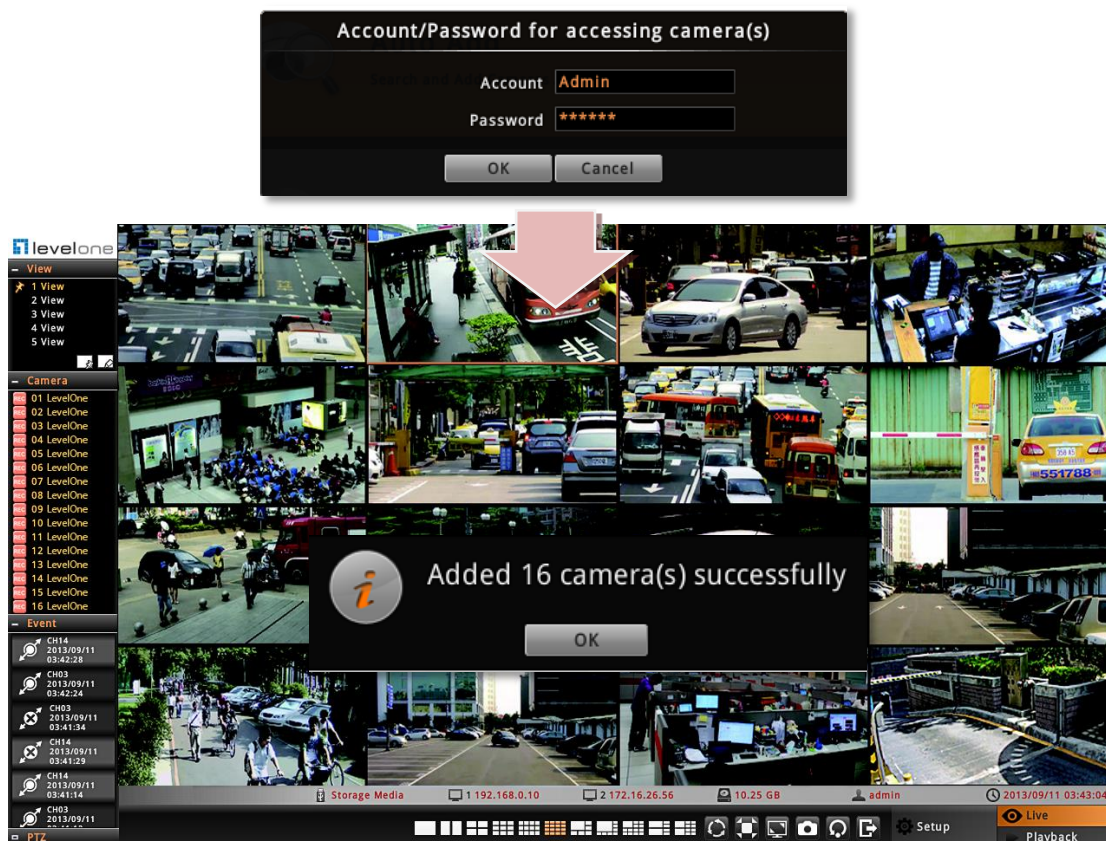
Account/Password for accessing camera(s)

Account Admin

Password ******

OK Cancel

levelone

View

1 View
2 View
3 View
4 View
5 View

Camera

01 LevelOne
02 LevelOne
03 LevelOne
04 LevelOne
05 LevelOne
06 LevelOne
07 LevelOne
08 LevelOne
09 LevelOne
10 LevelOne
11 LevelOne
12 LevelOne
13 LevelOne
14 LevelOne
15 LevelOne
16 LevelOne

Event

CH14 2013/09/11 03:42:28
CH03 2013/09/11 03:42:24
CH03 2013/09/11 03:41:34
CH14 2013/09/11 03:41:29
CH14 2013/09/11 03:41:14
CH03 2013/09/11 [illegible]

PTZ

551788

Added 16 camera(s) successfully

OK

Storage Media 1 192.168.0.10 2 172.16.26.56 10.25 GB admin 2013/09/11 03:43:04

Setup

Live

Playback